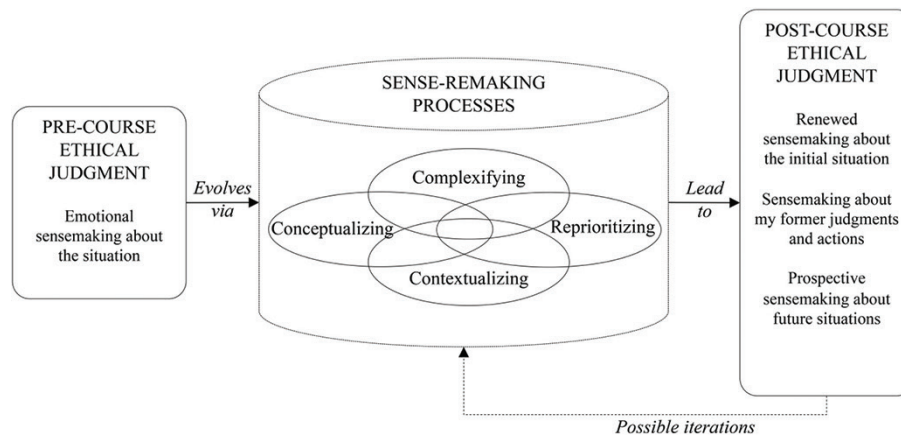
PRE-COURSE ETHICAL JUDGMENT

Emotional sensemaking about the situation

Evolves via

SENSE-REMAKING PROCESSES

Complexifying

Conceptualizing

Reprioritizing

Contextualizing

Lead to

POST-COURSE ETHICAL JUDGMENT

Renewed sensemaking about the initial situation

Sensemaking about my former judgments and actions

Prospective sensemaking about future situations

Possible iterations